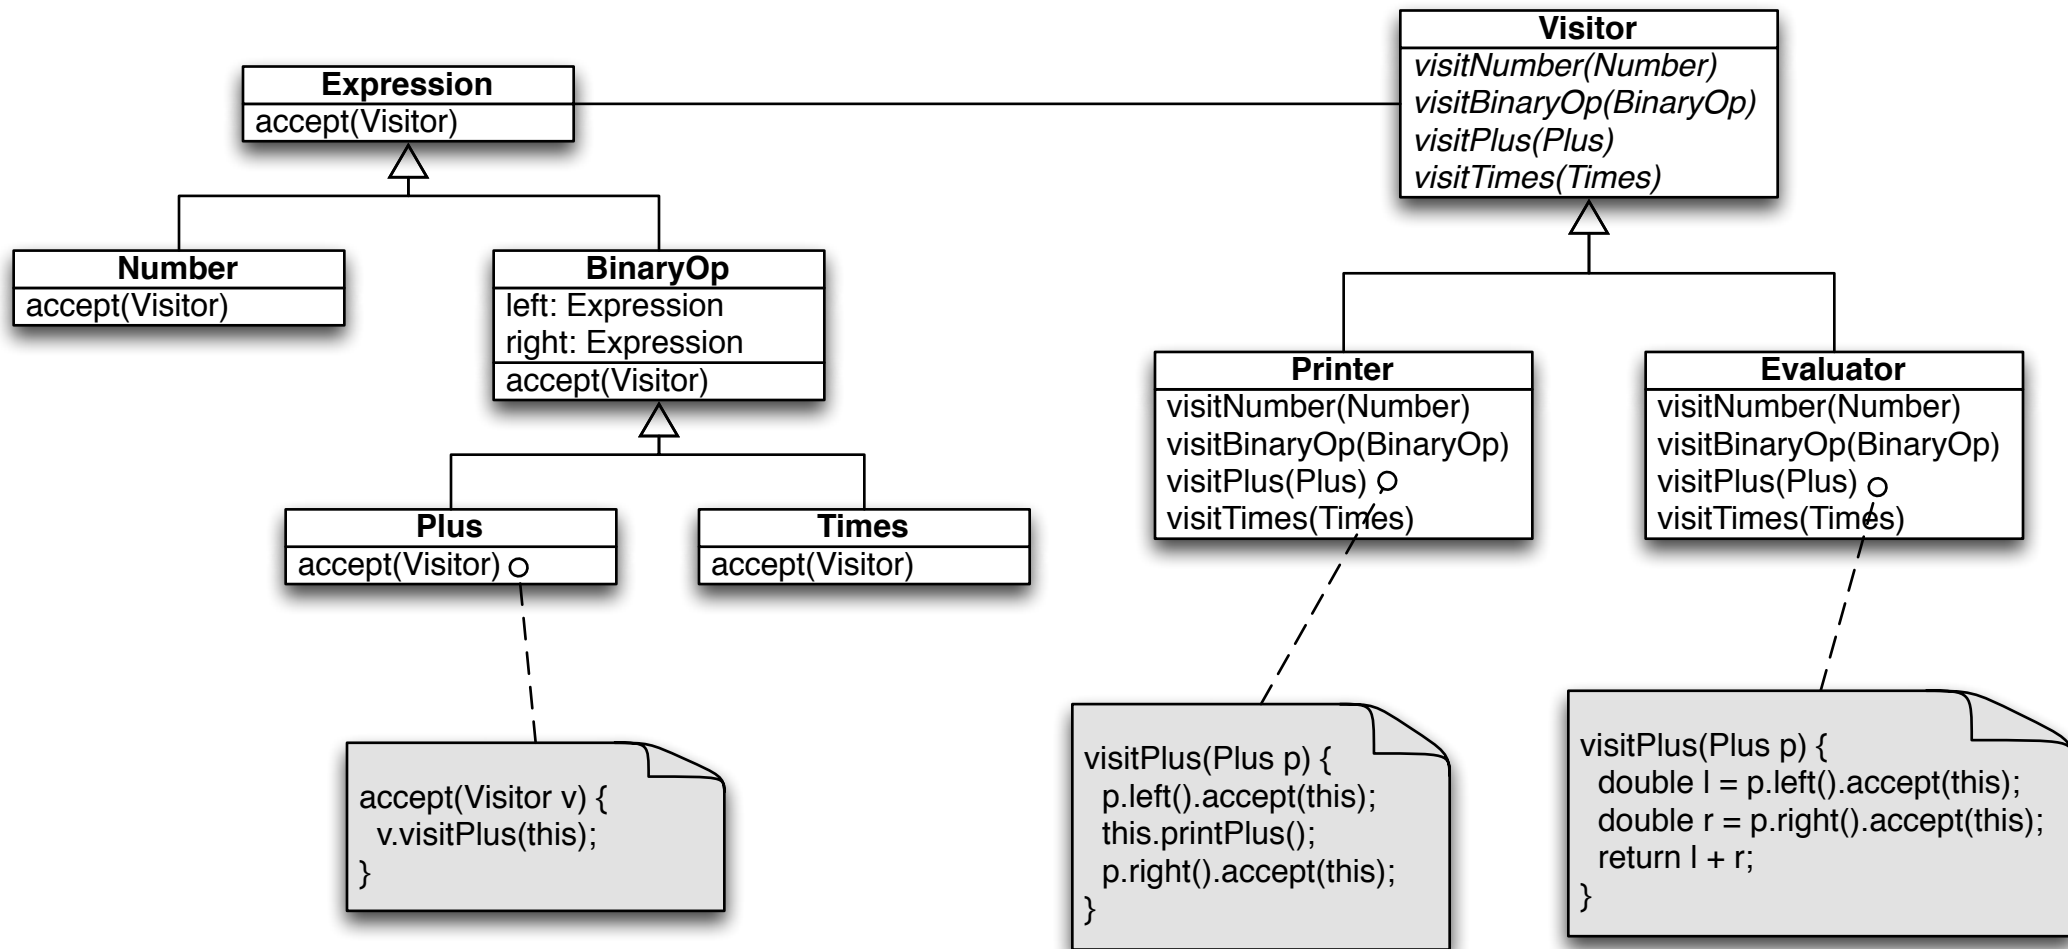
Expression
accept(Visitor)

Visitor
*visitNumber(Number)*
*visitBinaryOp(BinaryOp)*
*visitPlus(Plus)*
*visitTimes(Times)*

Number
accept(Visitor)

BinaryOp
left: Expression
right: Expression
accept(Visitor)

Plus
accept(Visitor)

Times
accept(Visitor)

Printer
visitNumber(Number)
visitBinaryOp(BinaryOp)
visitPlus(Plus)
visitTimes(Times)

Evaluator
visitNumber(Number)
visitBinaryOp(BinaryOp)
visitPlus(Plus)
visitTimes(Times)

accept(Visitor v) {
v.visitPlus(this);
}

visitPlus(Plus p) {
p.left().accept(this);
this.printPlus();
p.right().accept(this);
}

visitPlus(Plus p) {
double l = p.left().accept(this);
double r = p.right().accept(this);
return l + r;
}